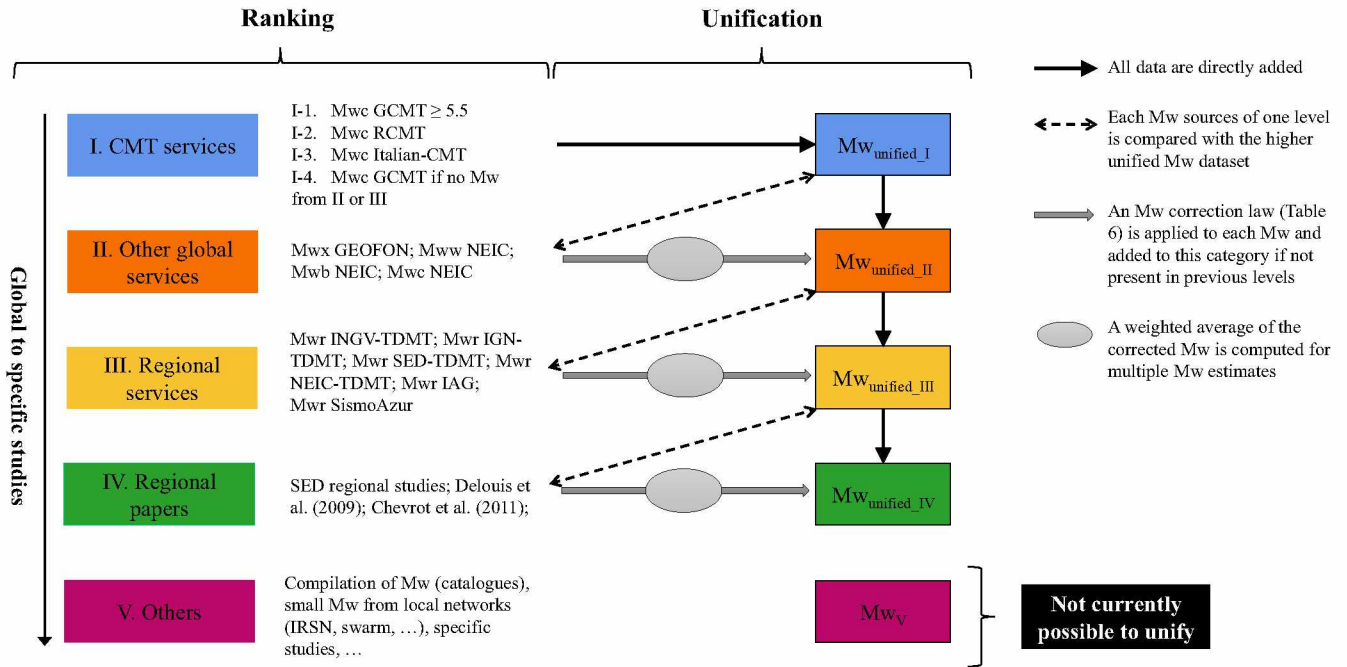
Ranking

Unification

All data are directly added

Each Mw sources of one level is compared with the higher unified Mw dataset

An Mw correction law (Table 6) is applied to each Mw and added to this category if not present in previous levels

A weighted average of the corrected Mw is computed for multiple Mw estimates

Global to specific studies

I. CMT services

I-1. Mwc GCMT ≥ 5.5
I-2. Mwc RCMT
I-3. Mwc Italian-CMT
I-4. Mwc GCMT if no Mw from II or III

$Mw_{unified\_I}$

II. Other global services

Mwx GEOFON; Mww NEIC; Mwb NEIC; Mwc NEIC

$Mw_{unified\_II}$

III. Regional services

Mwr INGV-TDMT; Mwr IGN-TDMT; Mwr SED-TDMT; Mwr NEIC-TDMT; Mwr IAG; Mwr SismoAzur

$Mw_{unified\_III}$

IV. Regional papers

SED regional studies; Delouis et al. (2009); Chevrot et al. (2011);

$Mw_{unified\_IV}$

V. Others

Compilation of Mw (catalogues), small Mw from local networks (IRSN, swarm, …), specific studies, …

$Mw_V$

Not currently possible to unify